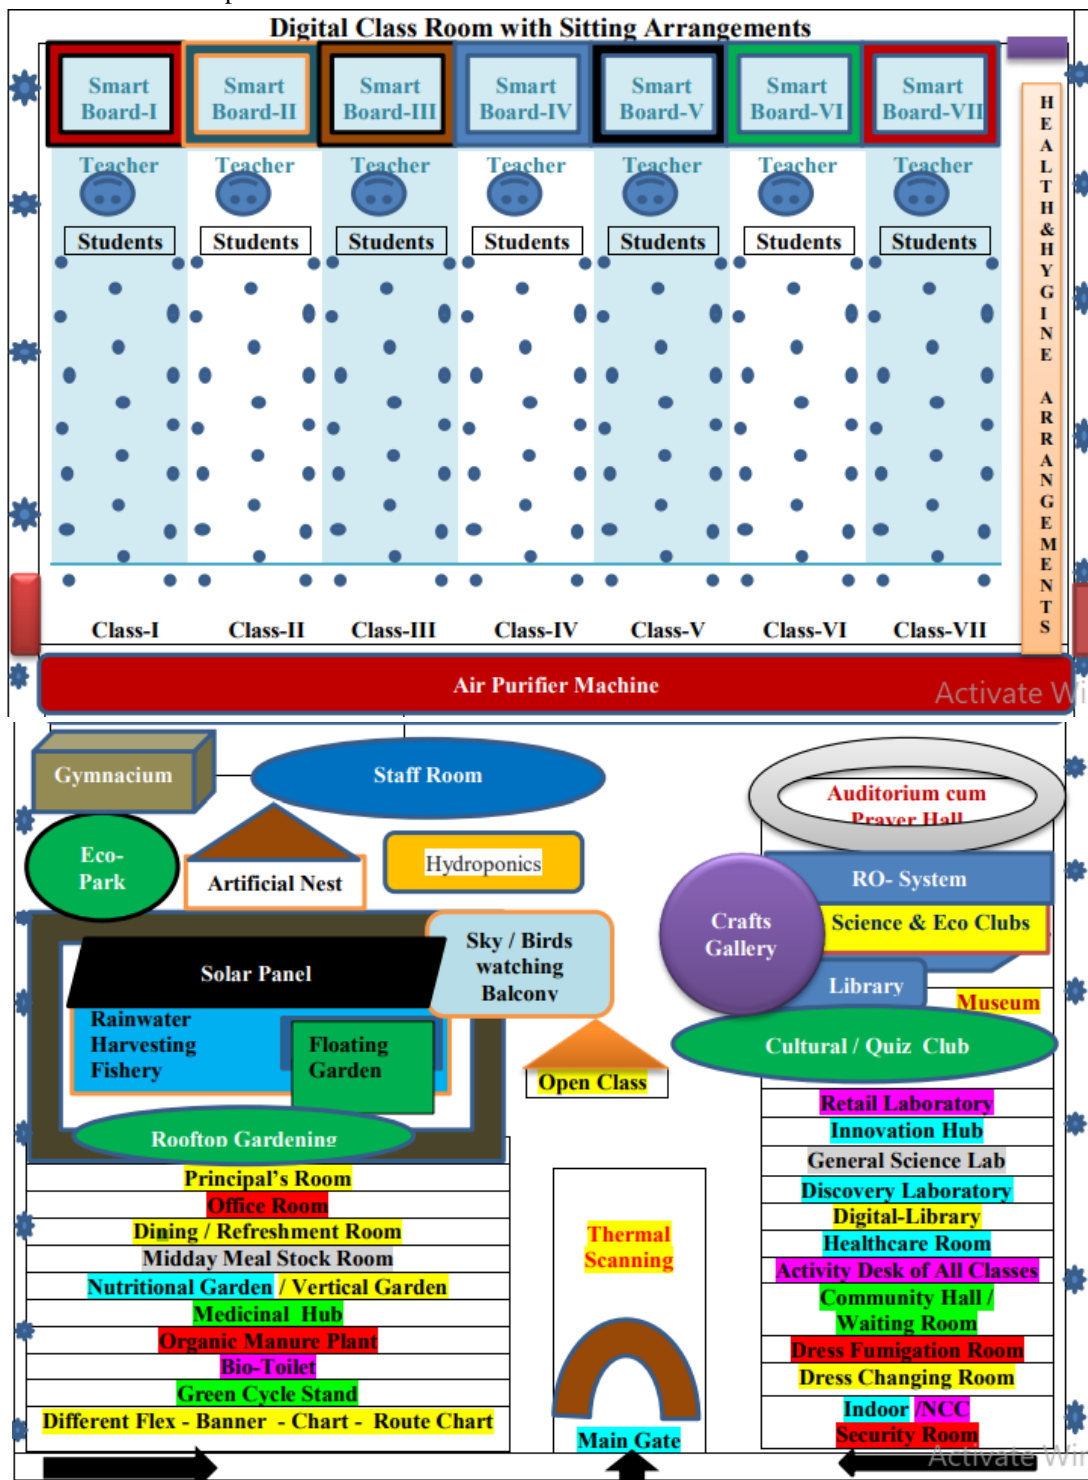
Digital Class Room with Sitting Arrangements

Smart Board-I
Smart Board-II
Smart Board-III
Smart Board-IV
Smart Board-V
Smart Board-VI
Smart Board-VII

Teacher Teacher Teacher Teacher Teacher Teacher Teacher

Students Students Students Students Students Students Students

Class-I Class-II Class-III Class-IV Class-V Class-VI Class-VII

HEALTH & HYGINE ARRANGEMENTS

Air Purifier Machine

Activate Wi

Gymnacium
Staff Room
Auditorium cum Prayer Hall
Eco-Park
Artificial Nest
Hydroponics
RO- System
Crafts Gallery
Science & Eco Clubs
Solar Panel
Sky / Birds watching Balcony
Library
Museum
Rainwater Harvesting Fishery
Floating Garden
Cultural / Quiz Club
Open Class
Rooftop Gardening

Principal's Room
Office Room
Dining / Refreshment Room
Midday Meal Stock Room
Nutritional Garden / Vertical Garden
Medicinal Hub
Organic Manure Plant
Bio-Toilet
Green Cycle Stand
Different Flex - Banner - Chart - Route Chart

Thermal Scanning
Main Gate

Retail Laboratory
Innovation Hub
General Science Lab
Discovery Laboratory
Digital-Library
Healthcare Room
Activity Desk of All Classes
Community Hall / Waiting Room
Dress Fumigation Room
Dress Changing Room
Indoor /NCC
Security Room

Activate Wi